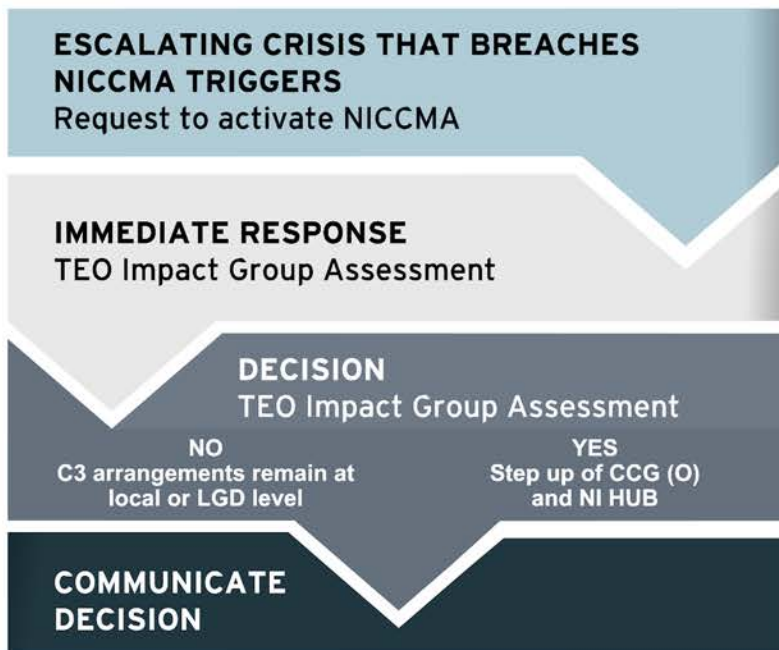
ESCALATING CRISIS THAT BREACHES NICCMA TRIGGERS
Request to activate NICCMA

IMMEDIATE RESPONSE
TEO Impact Group Assessment

DECISION
TEO Impact Group Assessment

NO
C3 arrangements remain at local or LGD level

YES
Step up of CCG (O) and NI HUB

COMMUNICATE DECISION